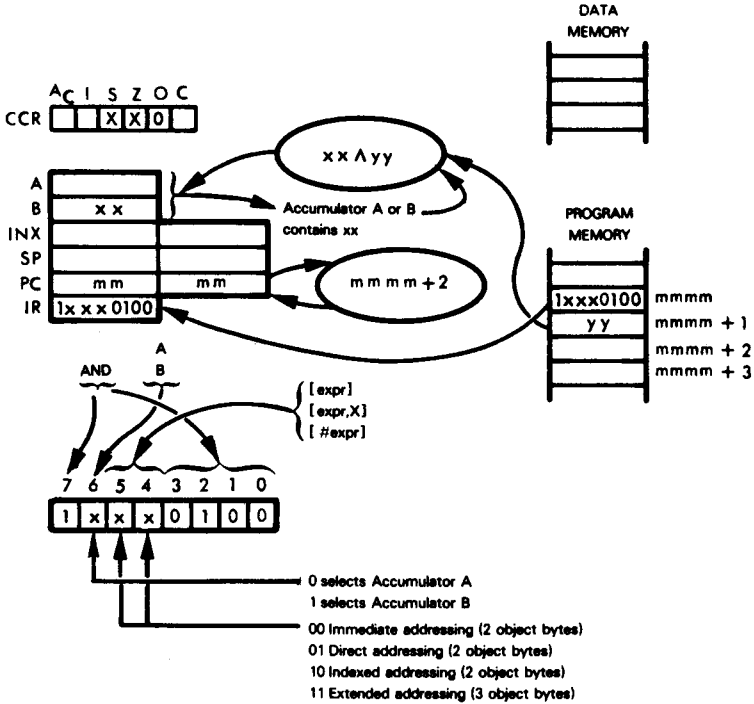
DATA MEMORY

A C I S Z O C
CCR X X 0

x x ∧ y y

A
B x x
INX
SP
PC m m m m
IR 1x x x 0100

Accumulator A or B contains xx

m m m m + 2

PROGRAM MEMORY

1xxx0100 mmmm
y y mmmm + 1
mmmm + 2
mmmm + 3

AND
A
B

[expr]
[expr,X]
[#expr]

7 6 5 4 3 2 1 0
1 x x x 0 1 0 0

0 selects Accumulator A
1 selects Accumulator B

00 Immediate addressing (2 object bytes)
01 Direct addressing (2 object bytes)
10 Indexed addressing (2 object bytes)
11 Extended addressing (3 object bytes)